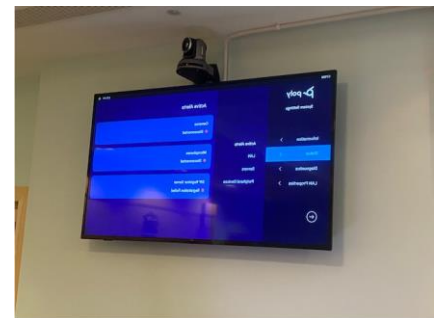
poly
System Settings

Information
Status
Diagnostics
Line Properties

Active Alerts
LAN
Servers
Peripheral Devices

Active Alerts

Camera
Disconnected

Microphone
Disconnected

SIP Registrar Server
Registration Failed